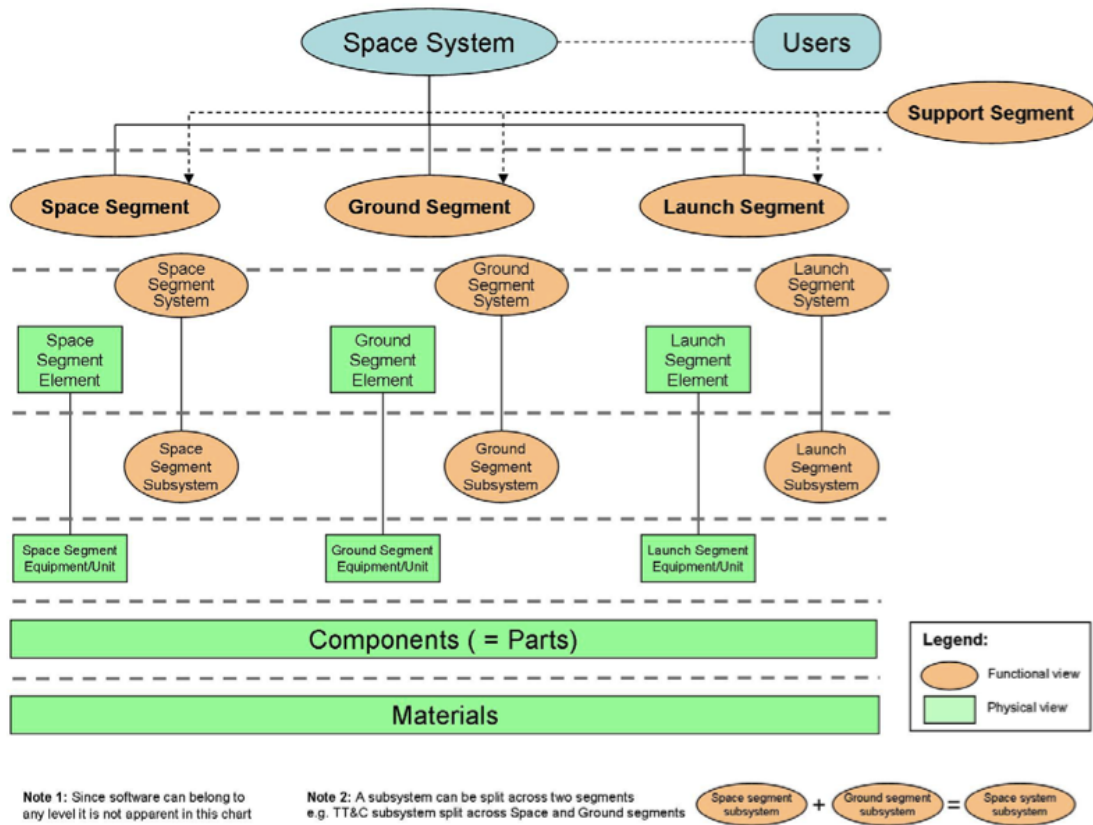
Space System

Users

Support Segment

Space Segment

Ground Segment

Launch Segment

Space Segment System

Ground Segment System

Launch Segment System

Space Segment Element

Ground Segment Element

Launch Segment Element

Space Segment Subsystem

Ground Segment Subsystem

Launch Segment Subsystem

Space Segment Equipment/Unit

Ground Segment Equipment/Unit

Launch Segment Equipment/Unit

Components ( = Parts)

Materials

Legend:

Functional view

Physical view

Note 1: Since software can belong to any level it is not apparent in this chart

Note 2: A subsystem can be split across two segments e.g. TT&C subsystem split across Space and Ground segments

Space segment subsystem + Ground segment subsystem = Space system subsystem